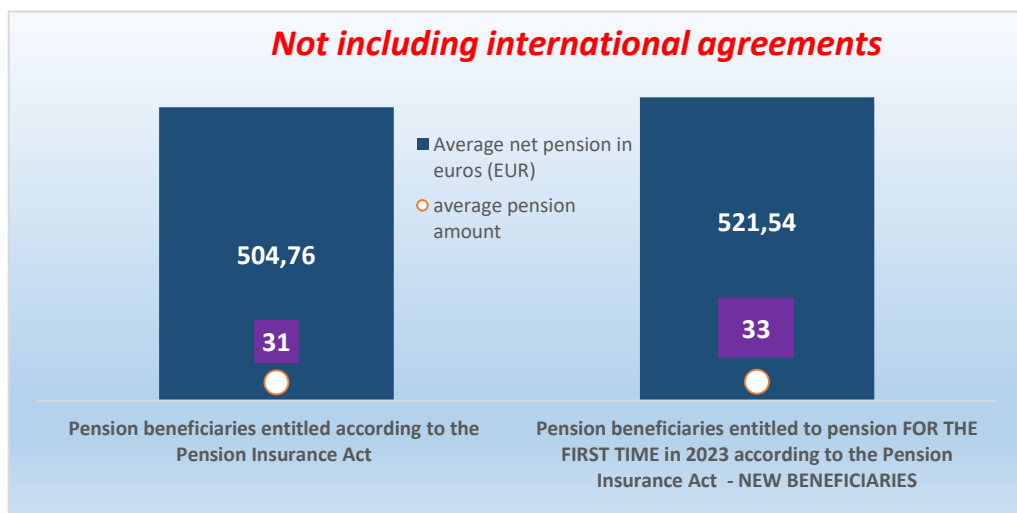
Not including international agreements

Average net pension in euros (EUR)

average pension amount

504,76

31

521,54

33

Pension beneficiaries entitled according to the Pension Insurance Act

Pension beneficiaries entitled to pension FOR THE FIRST TIME in 2023 according to the Pension Insurance Act - NEW BENEFICIARIES